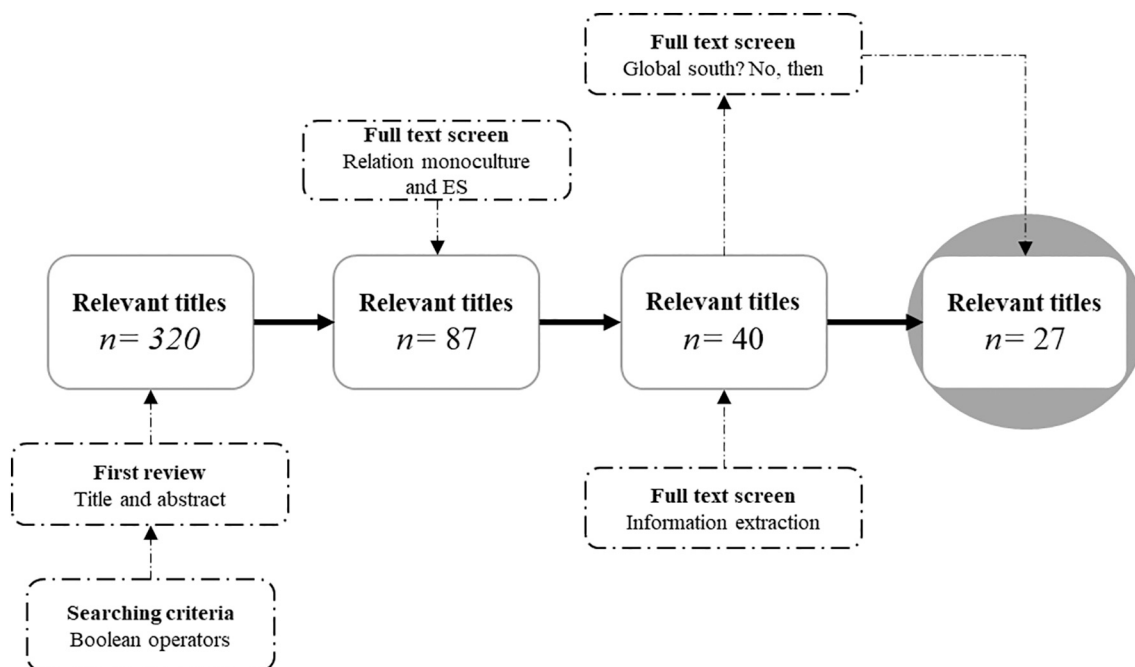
Full text screen
Global south? No, then

Full text screen
Relation monoculture and ES

Relevant titles
$n= 320$

Relevant titles
$n= 87$

Relevant titles
$n= 40$

Relevant titles
$n= 27$

First review
Title and abstract

Full text screen
Information extraction

Searching criteria
Boolean operators